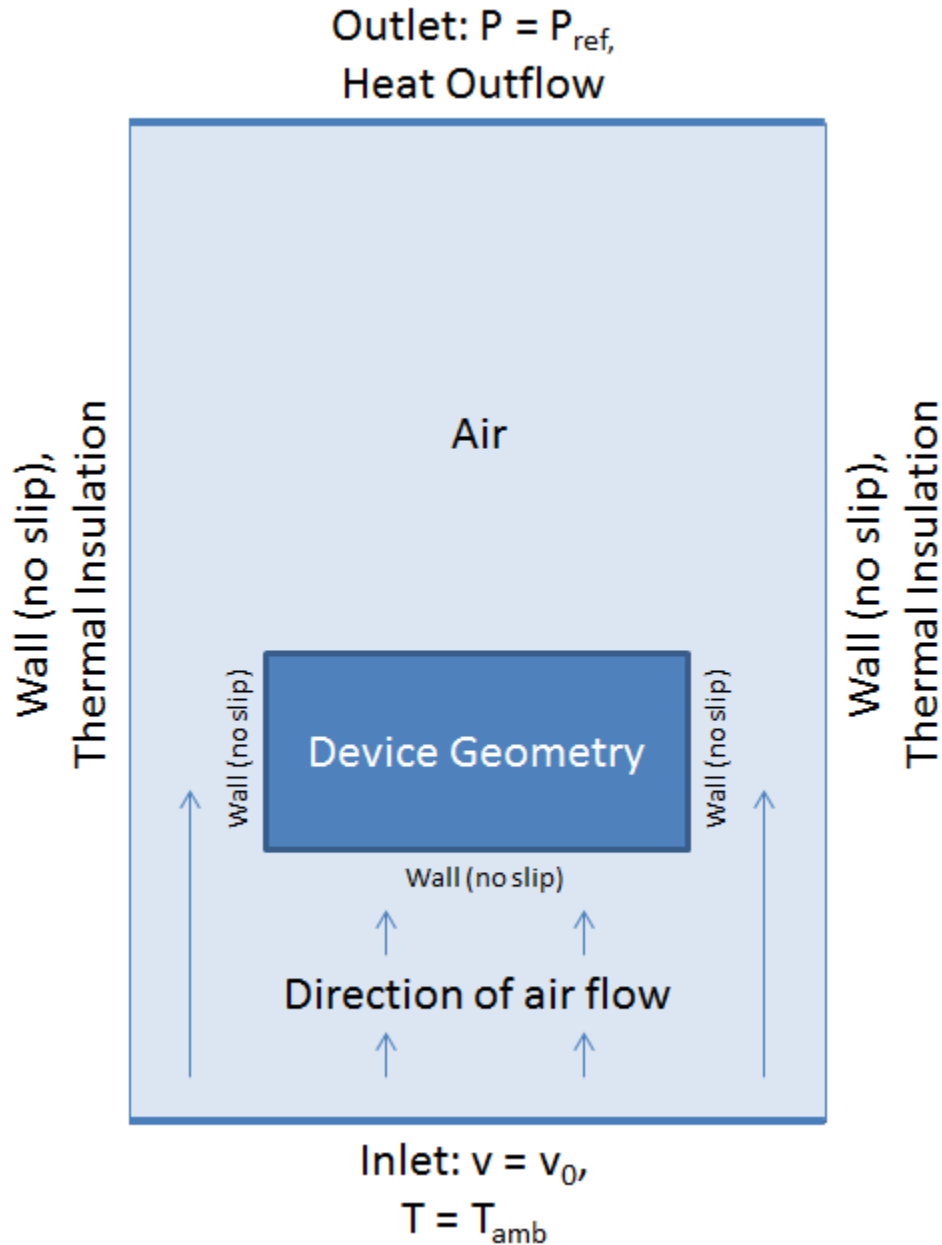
Outlet: $P = P_{ref,}$
Heat Outflow

Wall (no slip),
Thermal Insulation

Air

Wall (no slip),
Thermal Insulation

Wall (no slip)

Device Geometry

Wall (no slip)

Wall (no slip)

Direction of air flow

Inlet: $v = v_0$,
$T = T_{amb}$